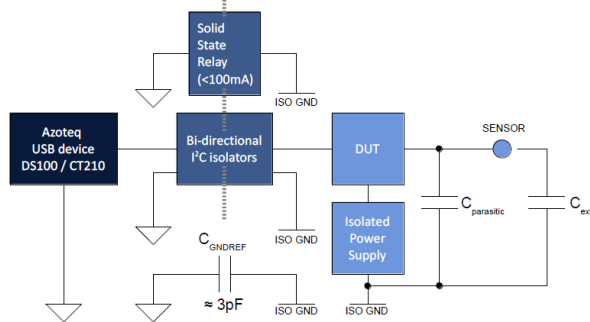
Solid State Relay (<100mA)

ISO GND

Azoteq USB device DS100 / CT210

Bi-directional I$^2$C isolators

DUT

SENSOR

$C_{parasitic}$

$C_{ex}$

ISO GND

$C_{GNDREF}$

Isolated Power Supply

≈ 3pF

ISO GND

ISO GND